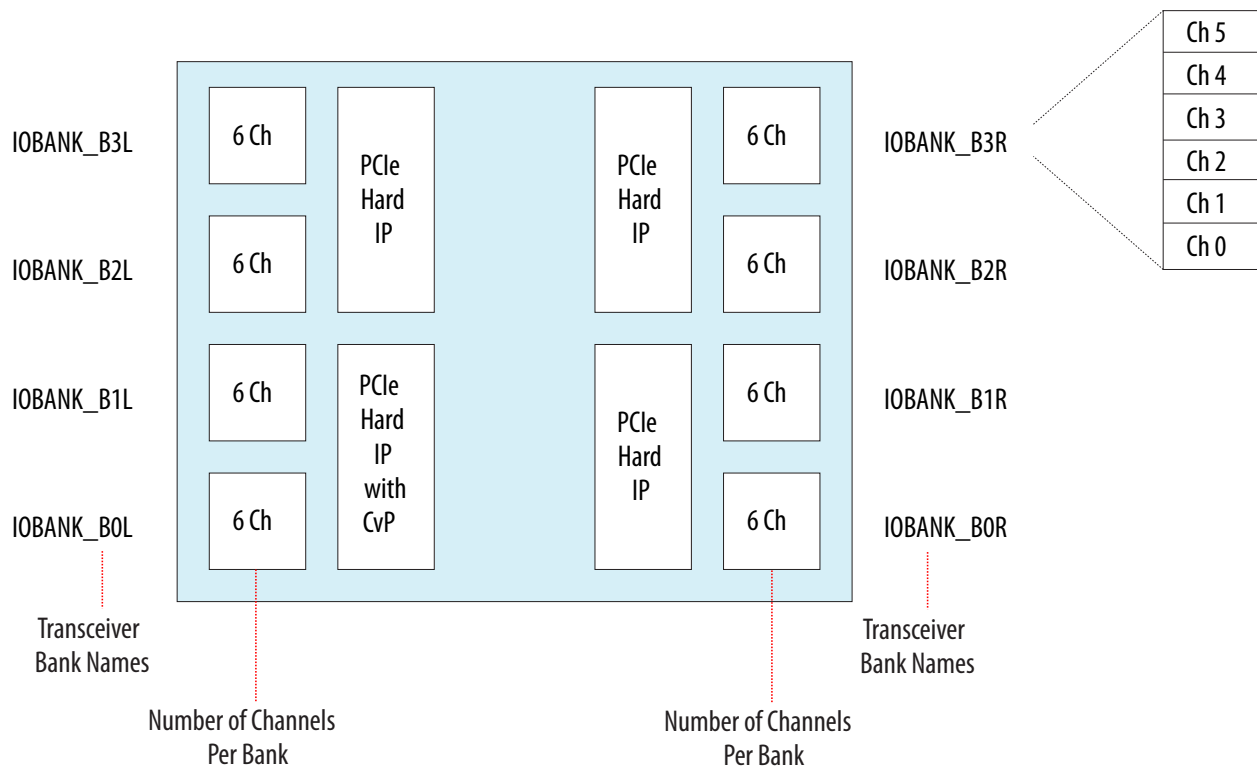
Ch 5
Ch 4
Ch 3
Ch 2
Ch 1
Ch 0

IOBANK_B3L
6 Ch
PCIe Hard IP
PCIe Hard IP
6 Ch
IOBANK_B3R

IOBANK_B2L
6 Ch
6 Ch
IOBANK_B2R

IOBANK_B1L
6 Ch
PCIe Hard IP with CvP
PCIe Hard IP
6 Ch
IOBANK_B1R

IOBANK_B0L
6 Ch
6 Ch
IOBANK_B0R

Transceiver Bank Names

Transceiver Bank Names

Number of Channels Per Bank

Number of Channels Per Bank